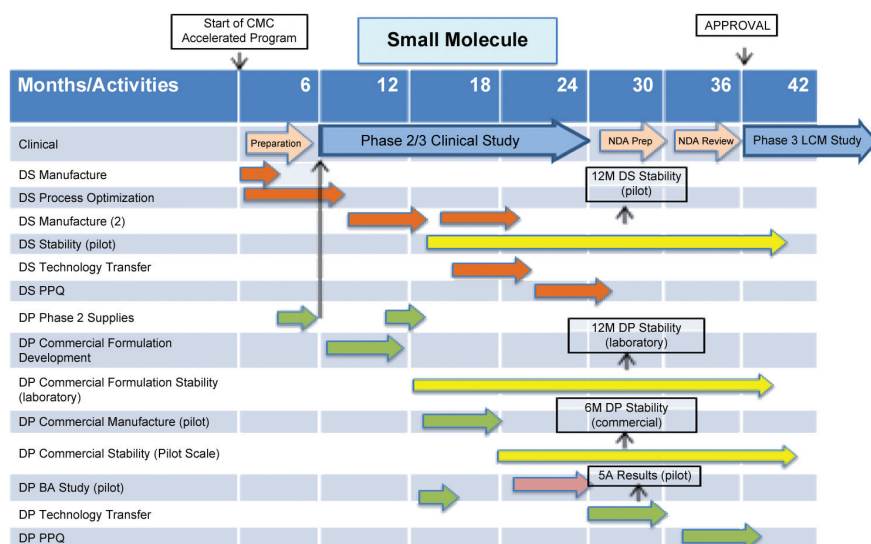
Start of CMC Accelerated Program

Small Molecule

APPROVAL

| Months/Activities | 6 | 12 | 18 | 24 | 30 | 36 | 42 |
|---|---|---|---|---|---|---|---|
| Clinical | Preparation | Phase 2/3 Clinical Study | | | NDA Prep | NDA Review | Phase 3 LCM Study |
| DS Manufacture | | | | | | | |
| DS Process Optimization | | | | | | | |
| DS Manufacture (2) | | | | | | | |
| DS Stability (pilot) | | | | | | | |
| DS Technology Transfer | | | | | | | |
| DS PPQ | | | | | | | |
| DP Phase 2 Supplies | | | | | | | |
| DP Commercial Formulation Development | | | | | | | |
| DP Commercial Formulation Stability (laboratory) | | | | | | | |
| DP Commercial Manufacture (pilot) | | | | | | | |
| DP Commercial Stability (Pilot Scale) | | | | | | | |
| DP BA Study (pilot) | | | | | | | |
| DP Technology Transfer | | | | | | | |
| DP PPQ | | | | | | | |

12M DS Stability (pilot)

12M DP Stability (laboratory)

6M DP Stability (commercial)

5A Results (pilot)